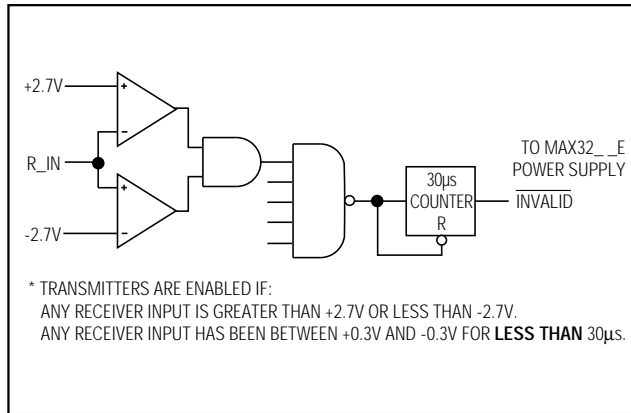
+2.7V

+

-

R_IN

+

-

-2.7V

30μs
COUNTER
R

TO MAX32_ _E
POWER SUPPLY

$\overline{\text{INVALID}}$

* TRANSMITTERS ARE ENABLED IF:
ANY RECEIVER INPUT IS GREATER THAN +2.7V OR LESS THAN -2.7V.
ANY RECEIVER INPUT HAS BEEN BETWEEN +0.3V AND -0.3V FOR **LESS THAN** 30μs.